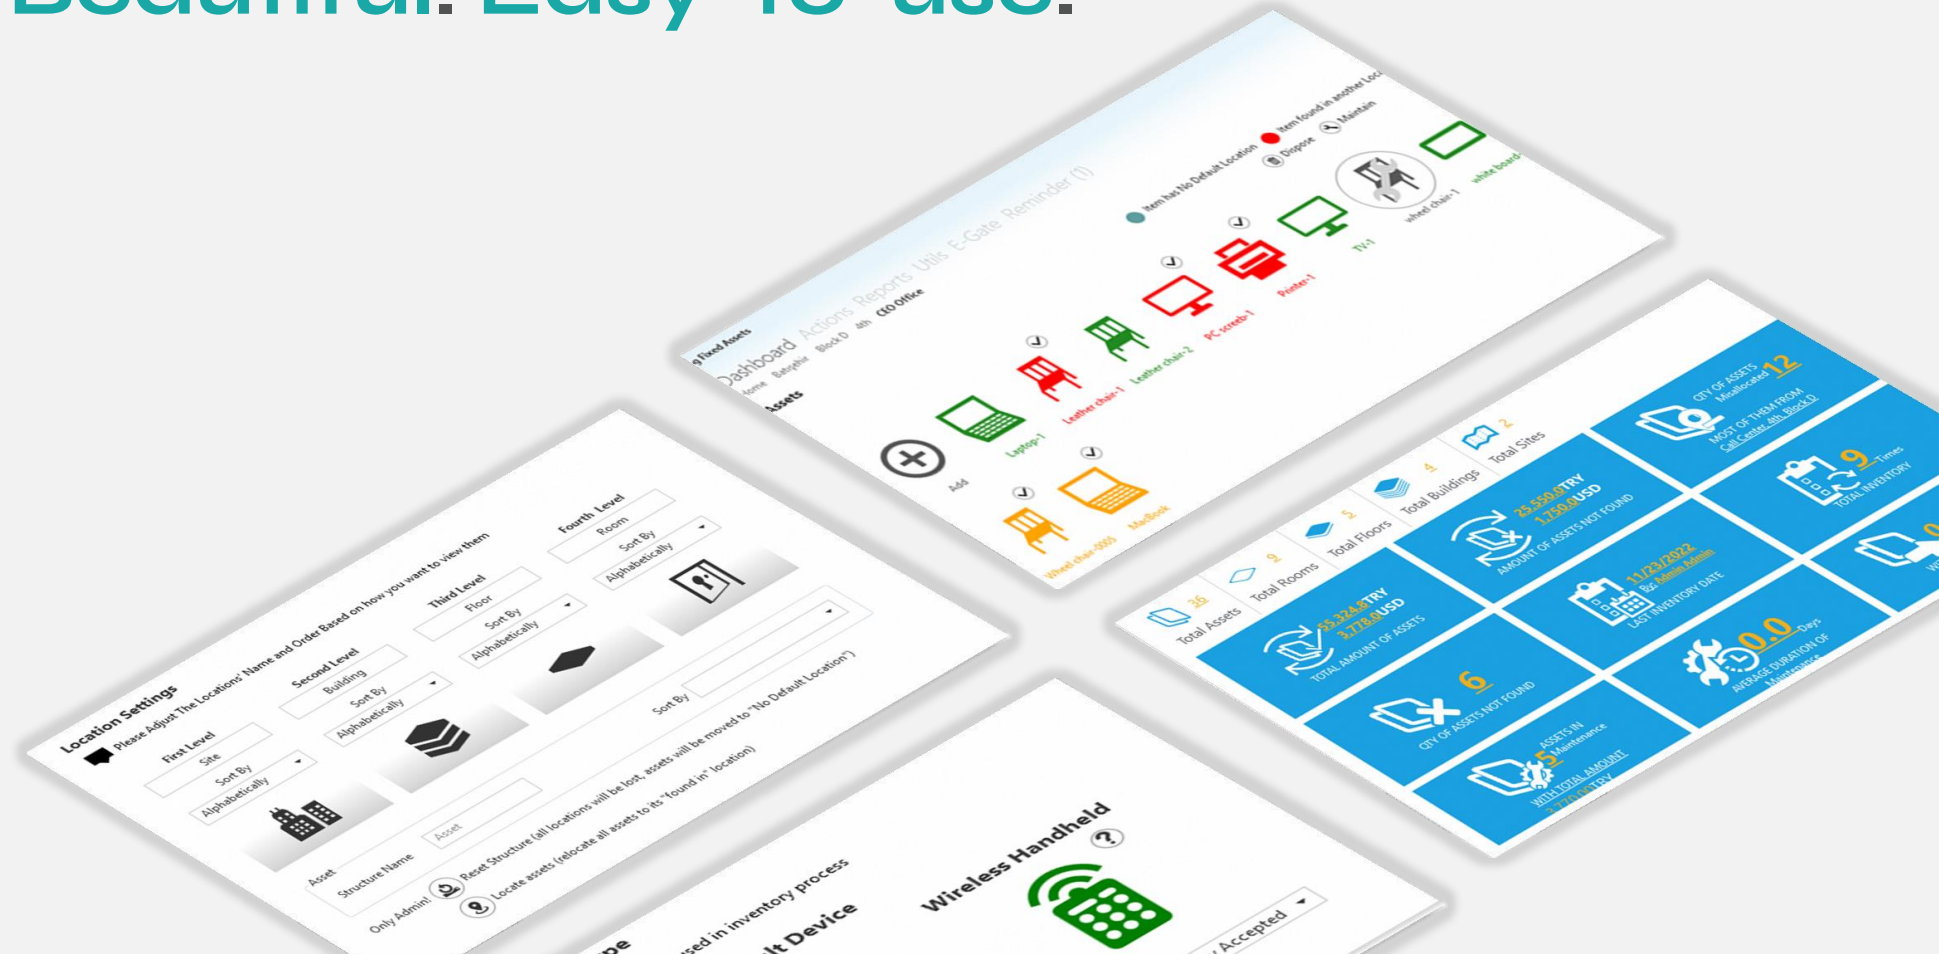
Beautiful. Easy To use.

Fixed Assets
Dashboard Actions Reports Utils E-Gate Reminder (1)
Home Batighir Block D 4th CEO Office
Assets
Item has No Default Location Item found in another Loc
Dispose Maintain
Add
Laptop-1
Leather chair-1
Leather chair-2
PC screen-1
Printer-1
TV-1
wheel chair-1
white board
Wheel chair-0005
MacBook

Location Settings
Please Adjust The Locations' Name and Order Based on how you want to view them
First Level
Site
Sort By
Alphabetically
Second Level
Building
Sort By
Alphabetically
Third Level
Floor
Sort By
Alphabetically
Fourth Level
Room
Sort By
Alphabetically
Asset
Structure Name
Asset
Sort By
Only Admin! Reset Structure (all locations will be lost, assets will be moved to "No Default Location")
Locate assets (relocate all assets to its "found in" location)

36 Total Assets
9 Total Rooms
5 Total Floors
4 Total Buildings
2 Total Sites
55,324.6TRY 3,778.0USD TOTAL AMOUNT OF ASSETS
25,550.0TRY 1,750.0USD AMOUNT OF ASSETS NOT FOUND
QTY OF ASSETS Misallocated 12 MOST OF THEM FROM Call Center 4th Block D
6 QTY OF ASSETS NOT FOUND
11/23/2022 By: Admin Admin LAST INVENTORY DATE
9 Times TOTAL INVENTORY
ASSETS IN 5 Maintenance WITH TOTAL AMOUNT
0.0 Days AVERAGE DURATION OF Maintenance

sed in inventory process
lt Device
Wireless Handheld
Accepted